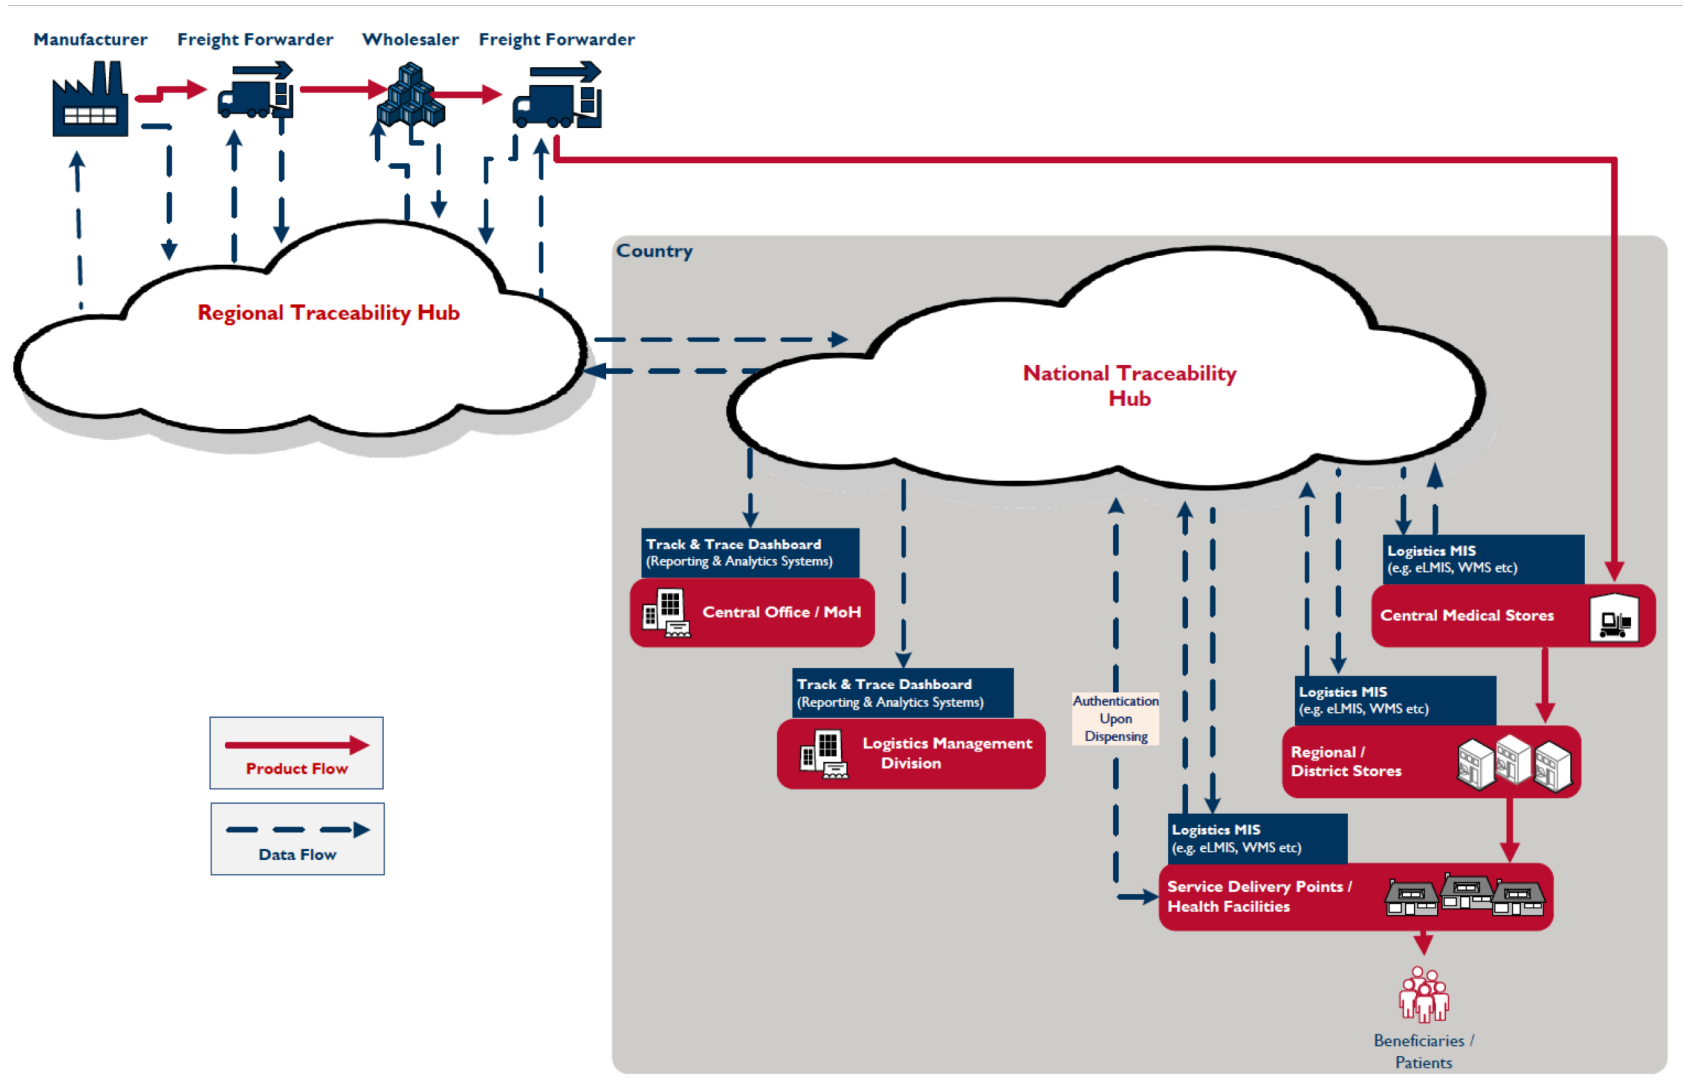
Manufacturer Freight Forwarder Wholesaler Freight Forwarder

Regional Traceability Hub

Country

National Traceability Hub

Track & Trace Dashboard
(Reporting & Analytics Systems)

Central Office / MoH

Track & Trace Dashboard
(Reporting & Analytics Systems)

Logistics Management Division

Authentication Upon Dispensing

Logistics MIS
(e.g. eLMIS, WMS etc)

Central Medical Stores

Logistics MIS
(e.g. eLMIS, WMS etc)

Regional / District Stores

Logistics MIS
(e.g. eLMIS, WMS etc)

Service Delivery Points / Health Facilities

Beneficiaries / Patients

Product Flow

Data Flow